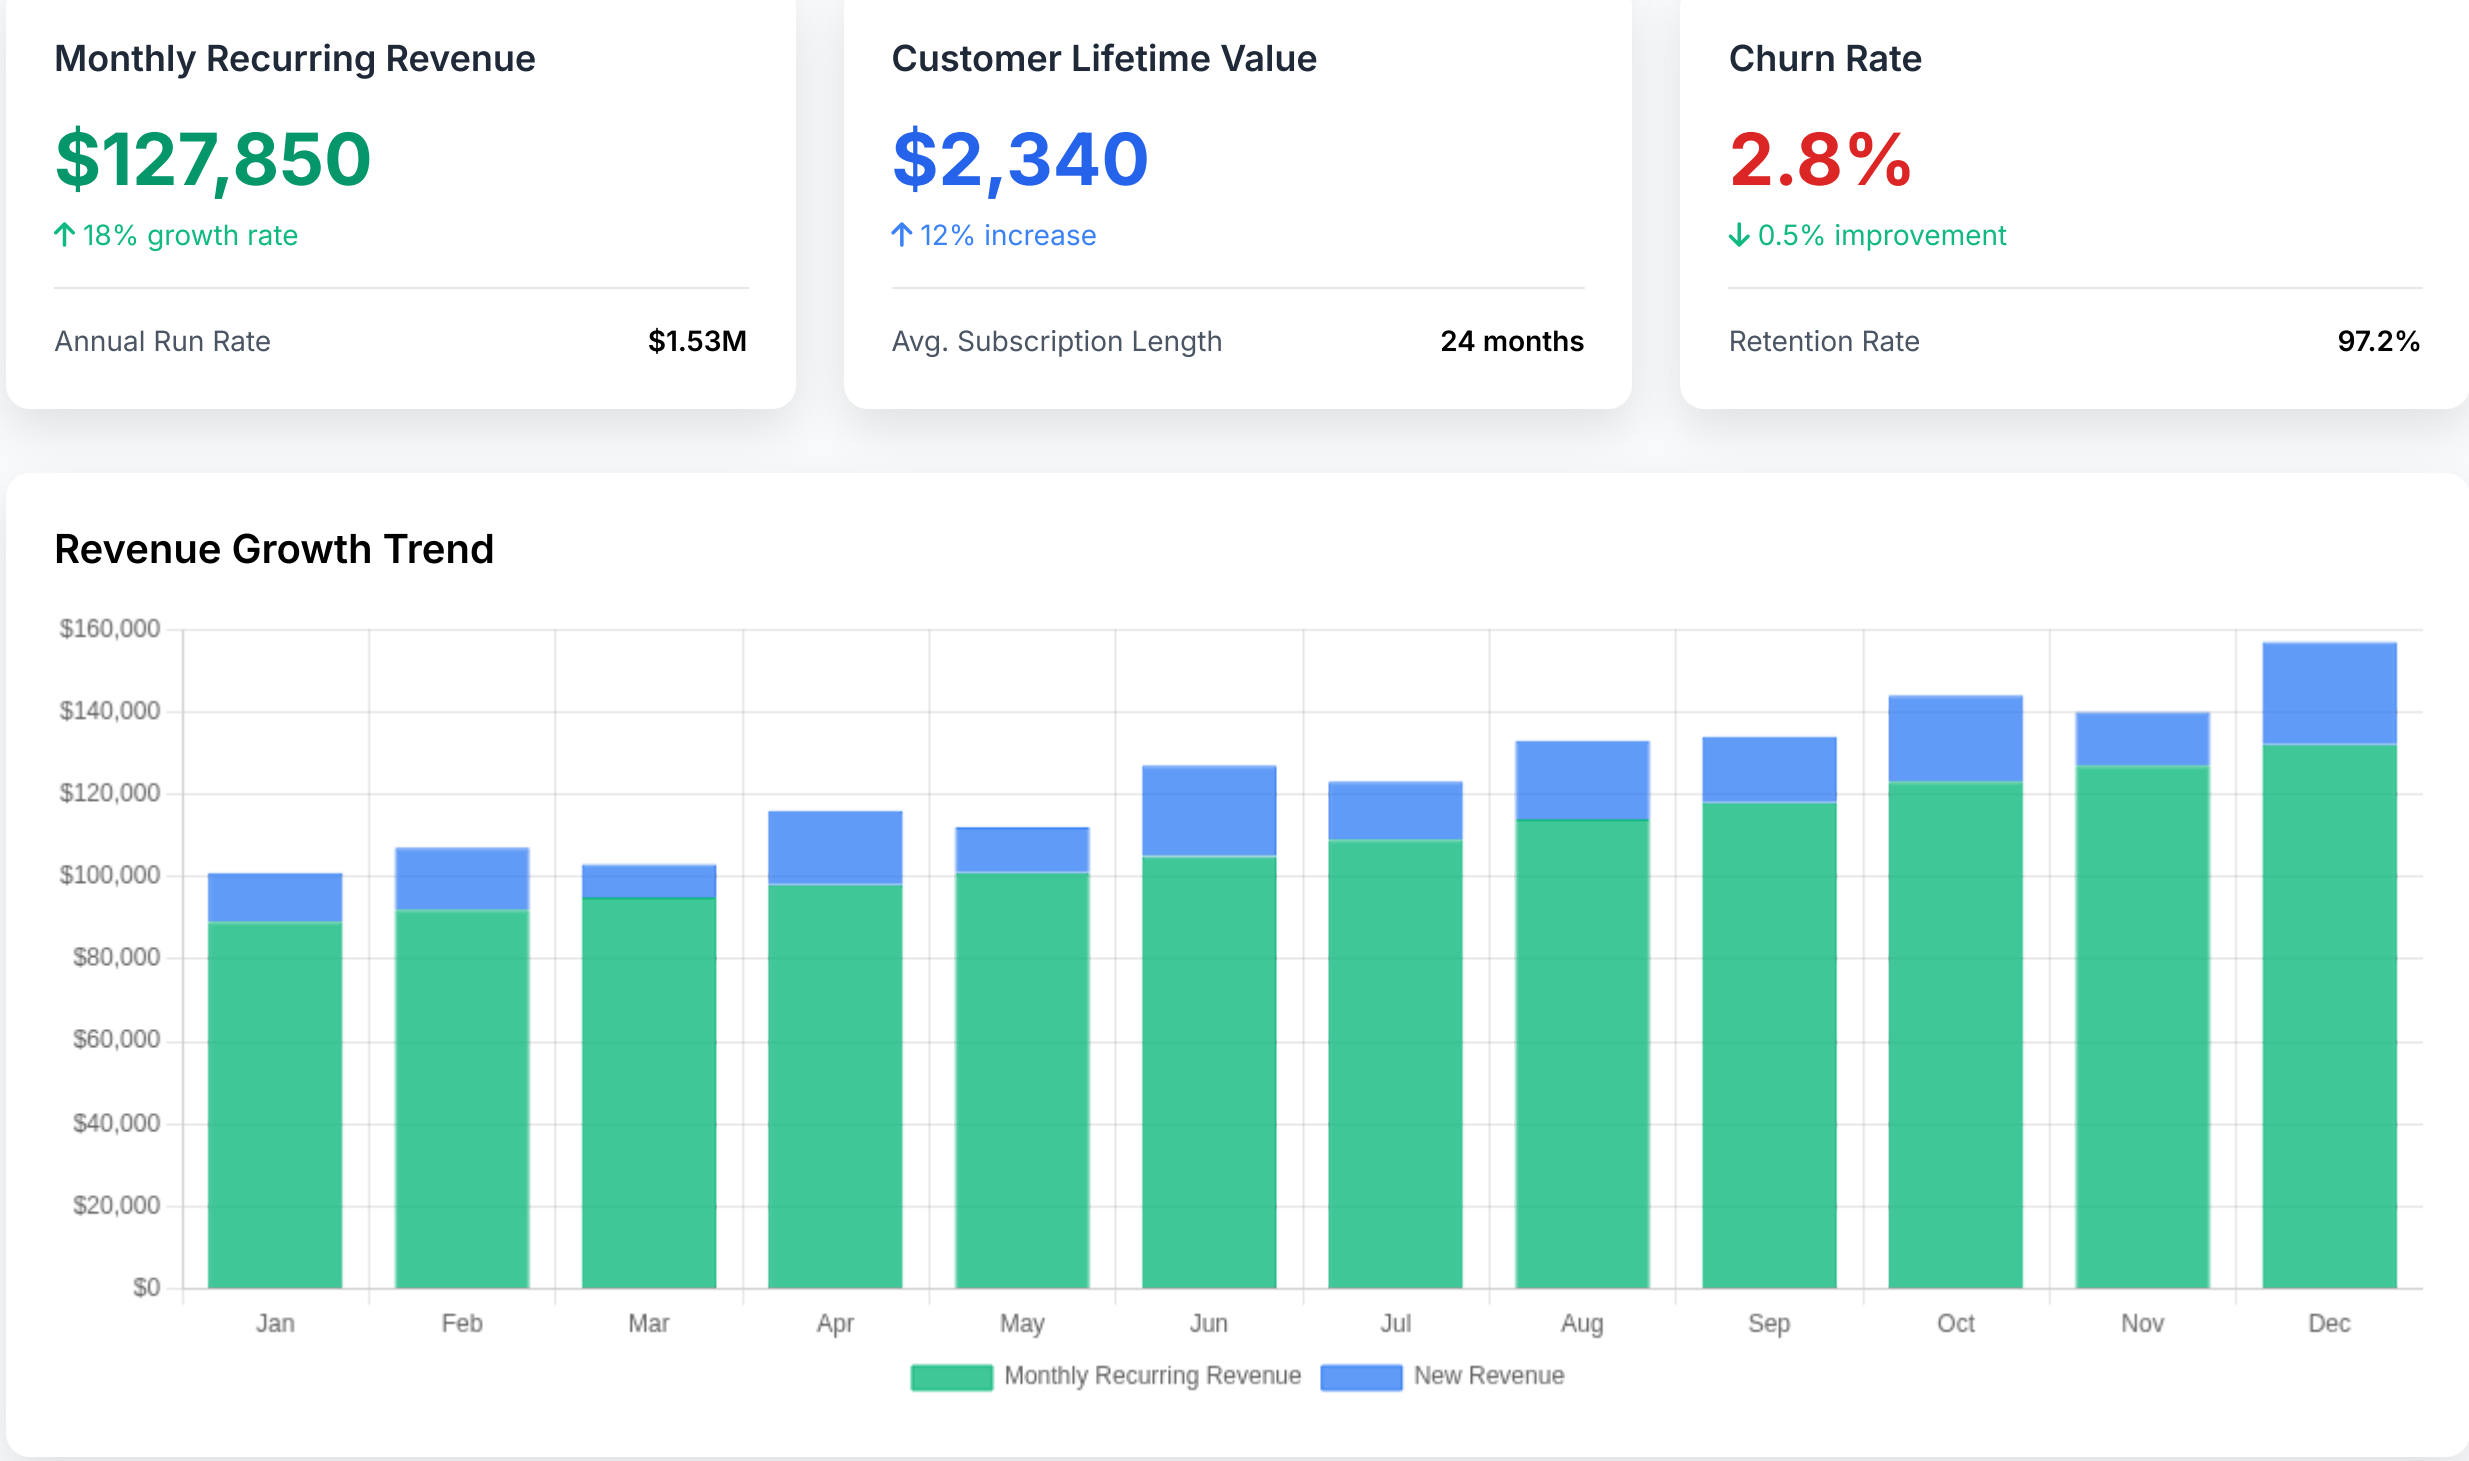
Monthly Recurring Revenue

$127,850

↑ 18% growth rate

Annual Run Rate $1.53M

Customer Lifetime Value

$2,340

↑ 12% increase

Avg. Subscription Length 24 months

Churn Rate

2.8%

↓ 0.5% improvement

Retention Rate 97.2%

Revenue Growth Trend

$160,000
$140,000
$120,000
$100,000
$80,000
$60,000
$40,000
$20,000
$0

Jan Feb Mar Apr May Jun Jul Aug Sep Oct Nov Dec

Monthly Recurring Revenue New Revenue